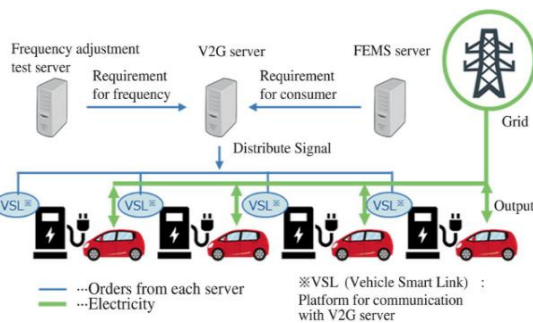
Frequency adjustment test server

V2G server

FEMS server

Requirement for frequency

Requirement for consumer

Grid

Distribute Signal

VSL※

VSL※

VSL※

VSL※

Output

···Orders from each server

···Electricity

※VSL (Vehicle Smart Link) : Platform for communication with V2G server